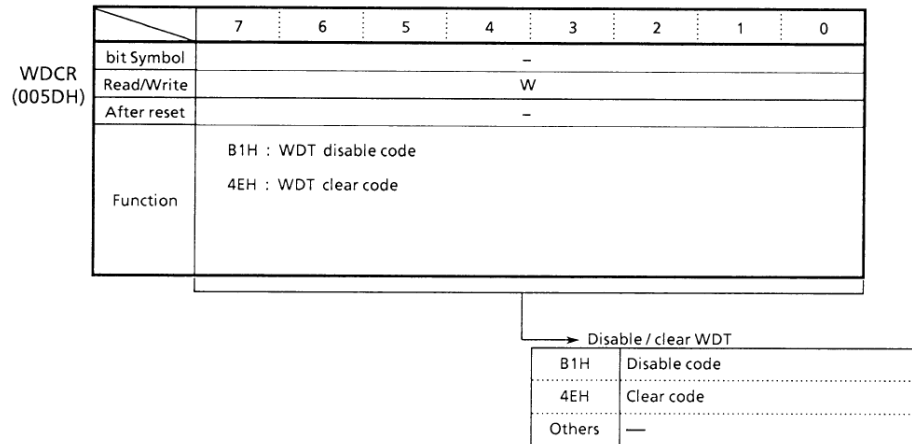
WDCR
(005DH)

| | 7 | 6 | 5 | 4 | 3 | 2 | 1 | 0 |
|---|---|---|---|---|---|---|---|---|
| bit Symbol | – | | | | | | | |
| Read/Write | W | | | | | | | |
| After reset | – | | | | | | | |
| Function | B1H : WDT disable code<br>4EH : WDT clear code | | | | | | | |

Disable / clear WDT

| | |
|---|---|
| B1H | Disable code |
| 4EH | Clear code |
| Others | — |